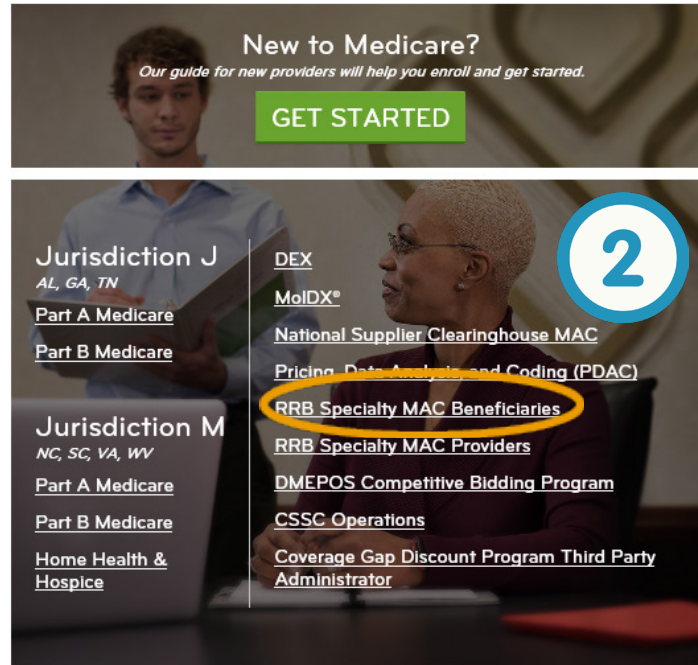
New to Medicare?
Our guide for new providers will help you enroll and get started.

GET STARTED

2

Jurisdiction J
AL, GA, TN

Part A Medicare

Part B Medicare

Jurisdiction M
NC, SC, VA, WV

Part A Medicare

Part B Medicare

Home Health & Hospice

DEX

MolDX®

National Supplier Clearinghouse MAC

Pricing, Data Analysis and Coding (PDAC)

RRB Specialty MAC Beneficiaries

RRB Specialty MAC Providers

DMEPOS Competitive Bidding Program

CSSC Operations

Coverage Gap Discount Program Third Party Administrator